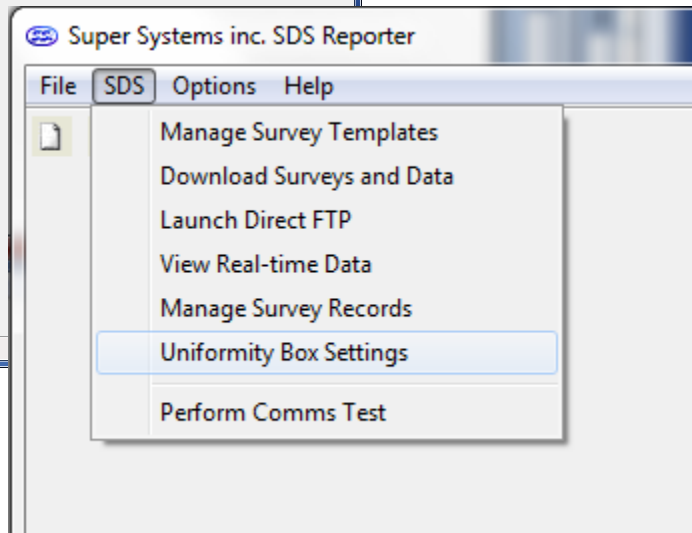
Super Systems inc. SDS Reporter

File SDS Options Help

Manage Survey Templates
Download Surveys and Data
Launch Direct FTP
View Real-time Data
Manage Survey Records
Uniformity Box Settings
Perform Comms Test